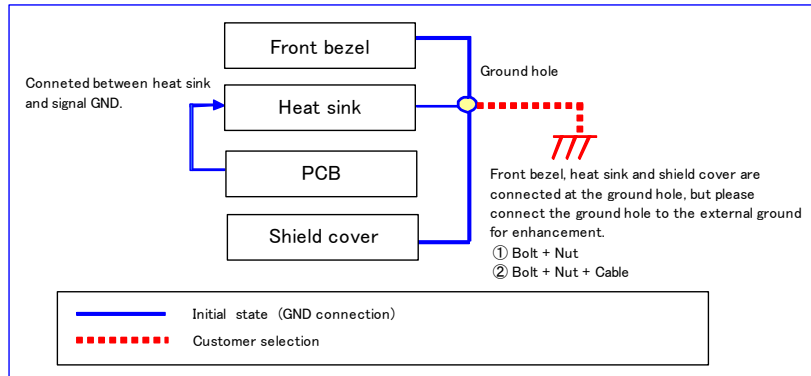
Front bezel

Conneted between heat sink and signal GND.

Heat sink

Ground hole

PCB

Shield cover

Front bezel, heat sink and shield cover are connected at the ground hole, but please connect the ground hole to the external ground for enhancement.
① Bolt + Nut
② Bolt + Nut + Cable

Initial state (GND connection)

Customer selection